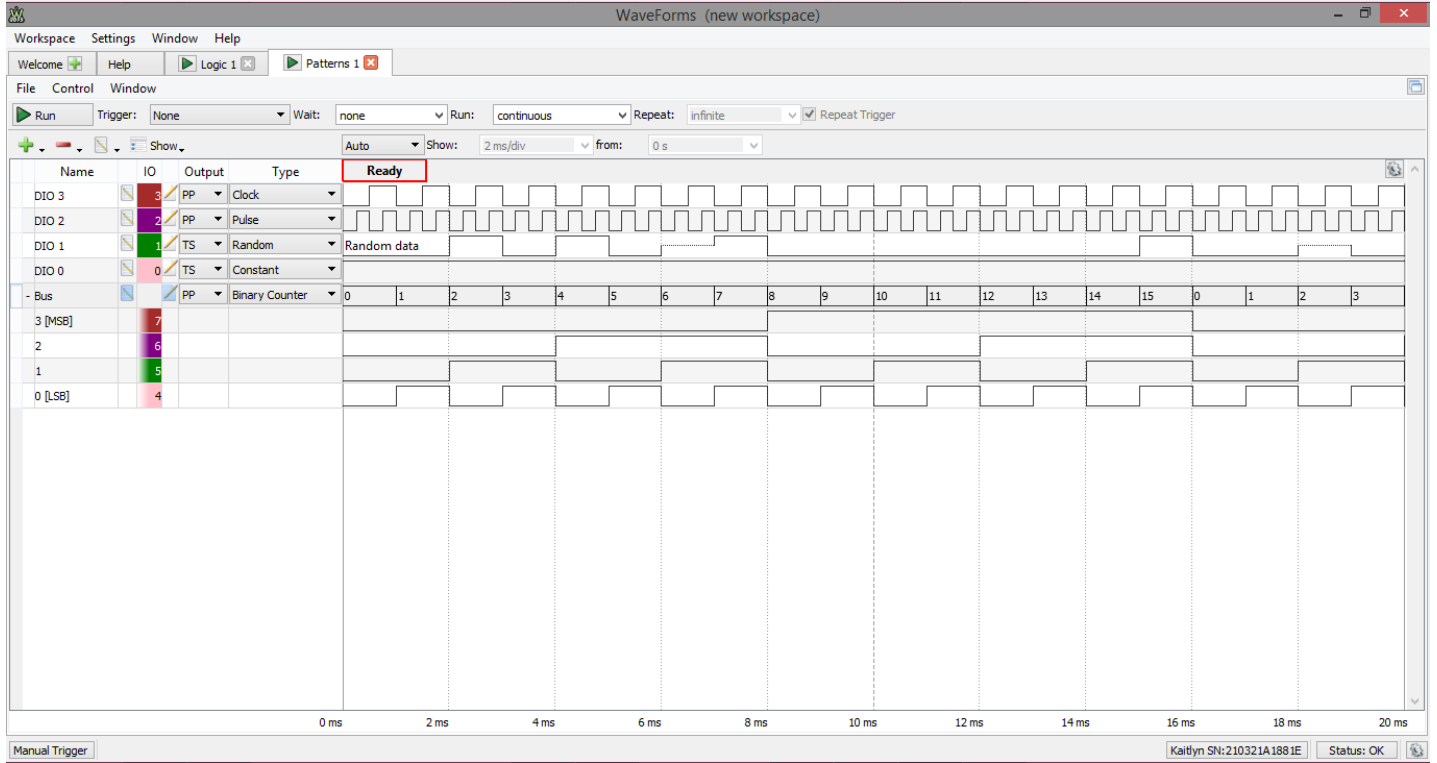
WaveForms (new workspace)

Workspace Settings Window Help

Welcome Help Logic 1 Patterns 1

File Control Window

Run Trigger: None Wait: none Run: continuous Repeat: infinite Repeat Trigger

Show Auto Show: 2 ms/div from: 0 s

| Name | IO | Output | Type |
|---|---|---|---|
| DIO 3 | 3 | PP | Clock |
| DIO 2 | 2 | PP | Pulse |
| DIO 1 | 1 | TS | Random |
| DIO 0 | 0 | TS | Constant |
| - Bus | | PP | Binary Counter |
| 3 [MSB] | 7 | | |
| 2 | 6 | | |
| 1 | 5 | | |
| 0 [LSB] | 4 | | |

Ready

Random data

0 1 2 3 4 5 6 7 8 9 10 11 12 13 14 15 0 1 2 3

0 ms 2 ms 4 ms 6 ms 8 ms 10 ms 12 ms 14 ms 16 ms 18 ms 20 ms

Manual Trigger

Kaitlyn SN:210321A1881E Status: OK